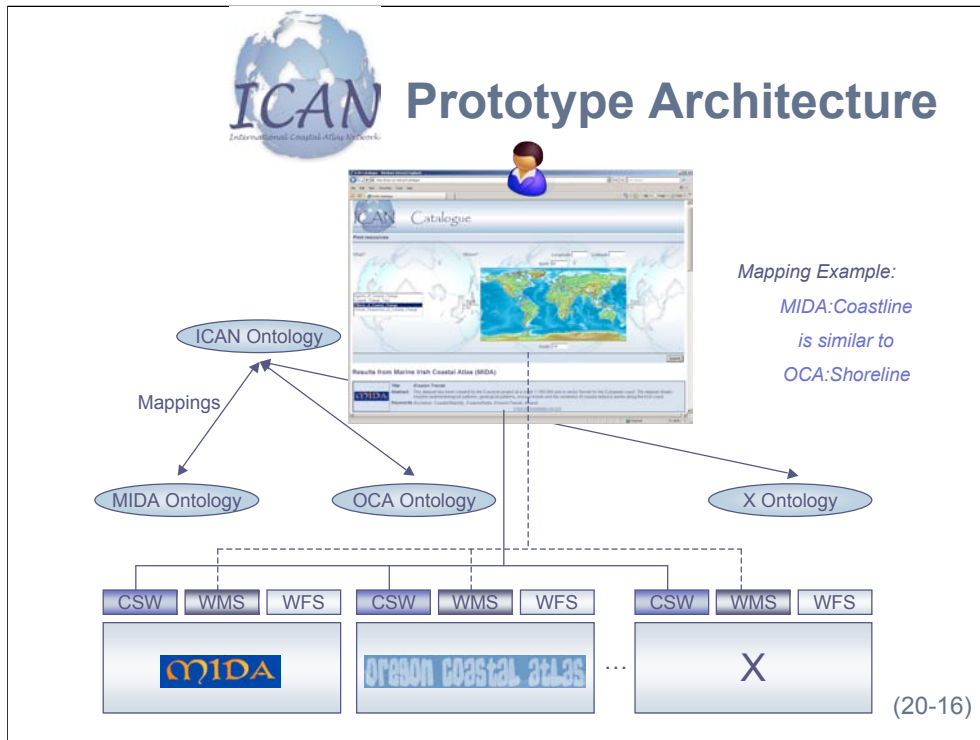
ICAN
International Coastal Atlas Network

Prototype Architecture

ICAN Catalogue

Find resources

Results from Marine Irish Coastal Atlas (MIDA)

Mapping Example:
MIDA:Coastline
is similar to
OCA:Shoreline

ICAN Ontology

Mappings

MIDA Ontology

OCA Ontology

X Ontology

CSW WMS WFS

CSW WMS WFS

CSW WMS WFS

MIDA

Oregon Coastal Atlas

...

X

(20-16)